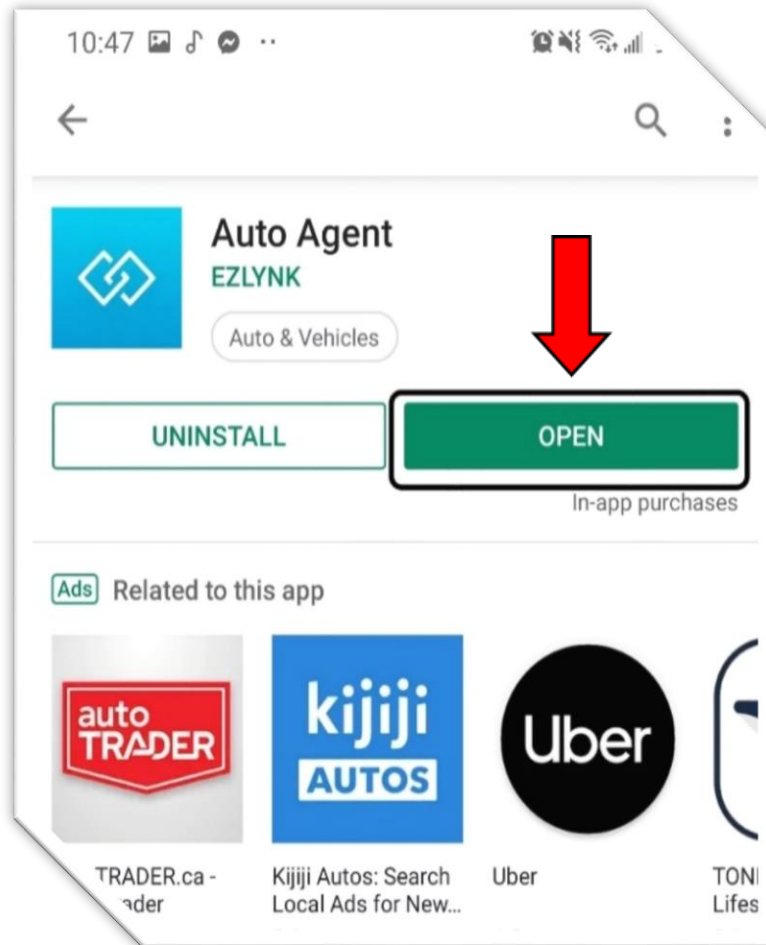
10:47

Auto Agent
EZLYNK
Auto & Vehicles

UNINSTALL
OPEN
In-app purchases

Ads Related to this app

auto TRADER
kijiji AUTOS
Uber

TRADER.ca - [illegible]ader
Kijiji Autos: Search Local Ads for New...
Uber
TONI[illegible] Lifes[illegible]